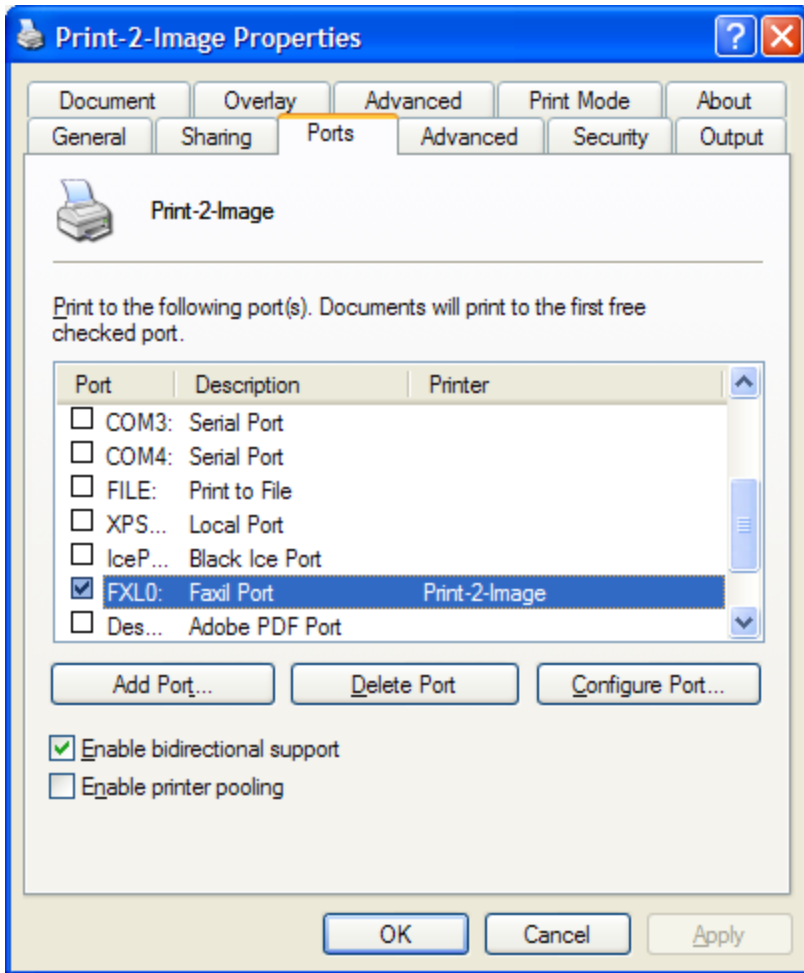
Print-2-Image Properties

Document | Overlay | Advanced | Print Mode | About
General | Sharing | Ports | Advanced | Security | Output

Print-2-Image

Print to the following port(s). Documents will print to the first free checked port.

| Port | Description | Printer |
|---|---|---|
| ☐ COM3: | Serial Port | |
| ☐ COM4: | Serial Port | |
| ☐ FILE: | Print to File | |
| ☐ XPS... | Local Port | |
| ☐ IceP... | Black Ice Port | |
| ☑ FXL0: | Faxil Port | Print-2-Image |
| ☐ Des... | Adobe PDF Port | |

Add Port... | Delete Port | Configure Port...

☑ Enable bidirectional support
☐ Enable printer pooling

OK | Cancel | Apply